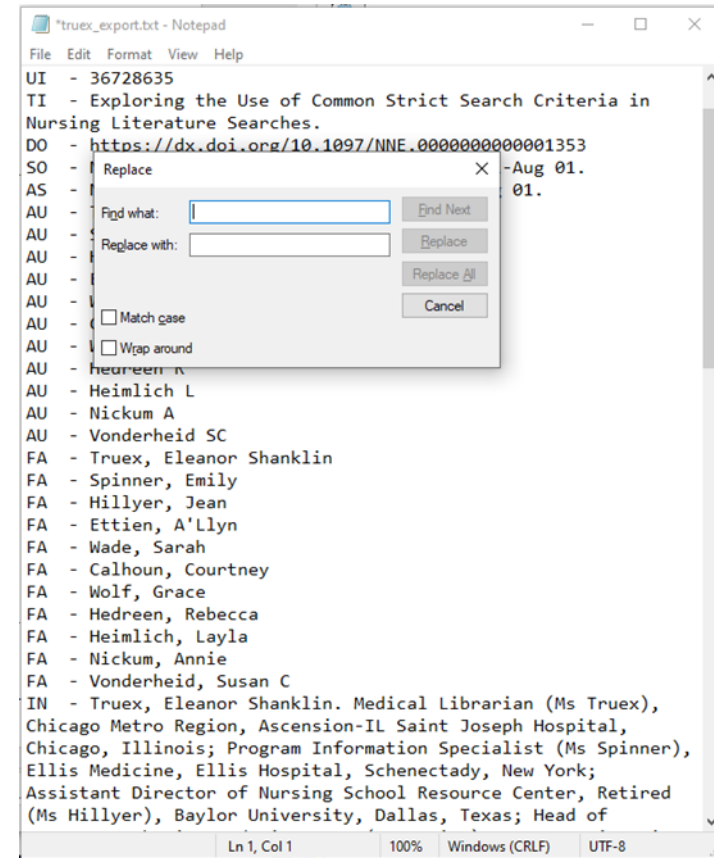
*truex_export.txt - Notepad

File Edit Format View Help

UI - 36728635
TI - Exploring the Use of Common Strict Search Criteria in Nursing Literature Searches.
DO - https://dx.doi.org/10.1097/NNE.0000000000001353
SO - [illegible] -Aug 01.
AS - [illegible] 01.
AU - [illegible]
AU - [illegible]
AU - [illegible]
AU - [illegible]
AU - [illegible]
AU - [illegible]
AU - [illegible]
AU - Hedreen R
AU - Heimlich L
AU - Nickum A
AU - Vonderheid SC
FA - Truex, Eleanor Shanklin
FA - Spinner, Emily
FA - Hillyer, Jean
FA - Ettien, A'Llyn
FA - Wade, Sarah
FA - Calhoun, Courtney
FA - Wolf, Grace
FA - Hedreen, Rebecca
FA - Heimlich, Layla
FA - Nickum, Annie
FA - Vonderheid, Susan C
IN - Truex, Eleanor Shanklin. Medical Librarian (Ms Truex), Chicago Metro Region, Ascension-IL Saint Joseph Hospital, Chicago, Illinois; Program Information Specialist (Ms Spinner), Ellis Medicine, Ellis Hospital, Schenectady, New York; Assistant Director of Nursing School Resource Center, Retired (Ms Hillyer), Baylor University, Dallas, Texas; Head of

Replace
Find what:
Replace with:
Find Next
Replace
Replace All
Cancel
Match case
Wrap around

Ln 1, Col 1 100% Windows (CRLF) UTF-8